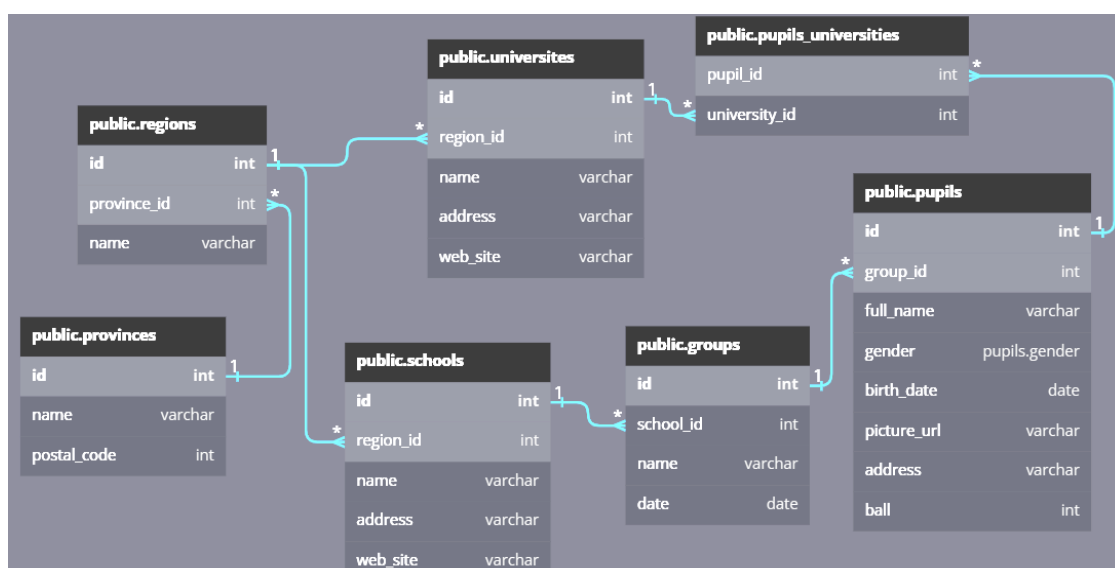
public.regions

| id | int |
|---|---|
| province_id | int |
| name | varchar |

public.universites

| id | int |
|---|---|
| region_id | int |
| name | varchar |
| address | varchar |
| web_site | varchar |

public.pupils_universities

| pupil_id | int |
|---|---|
| university_id | int |

public.pupils

| id | int |
|---|---|
| group_id | int |
| full_name | varchar |
| gender | pupils.gender |
| birth_date | date |
| picture_url | varchar |
| address | varchar |
| ball | int |

public.provinces

| id | int |
|---|---|
| name | varchar |
| postal_code | int |

public.schools

| id | int |
|---|---|
| region_id | int |
| name | varchar |
| address | varchar |
| web_site | varchar |

public.groups

| id | int |
|---|---|
| school_id | int |
| name | varchar |
| date | date |

1 * 1 * 1 * 1 * 1 * 1 * 1 *